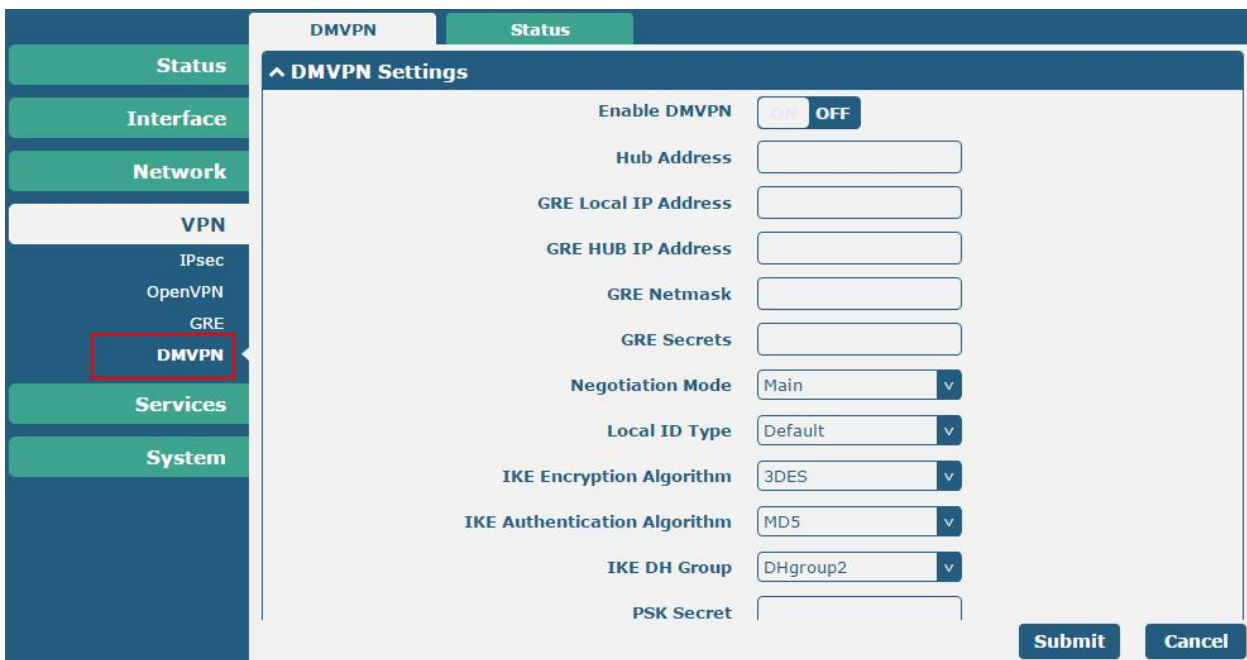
DMVPN Status

Status
Interface
Network
VPN
IPsec
OpenVPN
GRE
DMVPN
Services
System

^ DMVPN Settings

Enable DMVPN ON OFF
Hub Address
GRE Local IP Address
GRE HUB IP Address
GRE Netmask
GRE Secrets
Negotiation Mode Main v
Local ID Type Default v
IKE Encryption Algorithm 3DES v
IKE Authentication Algorithm MD5 v
IKE DH Group DHgroup2 v
PSK Secret

Submit Cancel